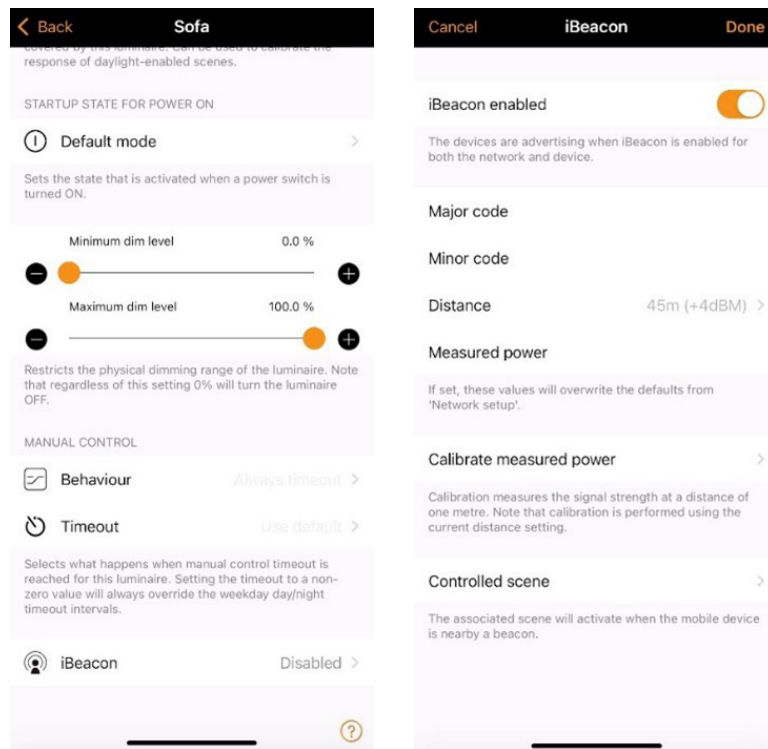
Back
Sofa

covered by this luminaire. Can be used to calibrate the response of daylight-enabled scenes.

STARTUP STATE FOR POWER ON

Default mode

Sets the state that is activated when a power switch is turned ON.

Minimum dim level 0.0 %

Maximum dim level 100.0 %

Restricts the physical dimming range of the luminaire. Note that regardless of this setting 0% will turn the luminaire OFF.

MANUAL CONTROL

Behaviour Always timeout

Timeout Use default

Selects what happens when manual control timeout is reached for this luminaire. Setting the timeout to a non-zero value will always override the weekday day/night timeout intervals.

iBeacon Disabled

?

Cancel
iBeacon
Done

iBeacon enabled

The devices are advertising when iBeacon is enabled for both the network and device.

Major code

Minor code

Distance 45m (+4dBM)

Measured power

If set, these values will overwrite the defaults from 'Network setup'.

Calibrate measured power

Calibration measures the signal strength at a distance of one metre. Note that calibration is performed using the current distance setting.

Controlled scene

The associated scene will activate when the mobile device is nearby a beacon.